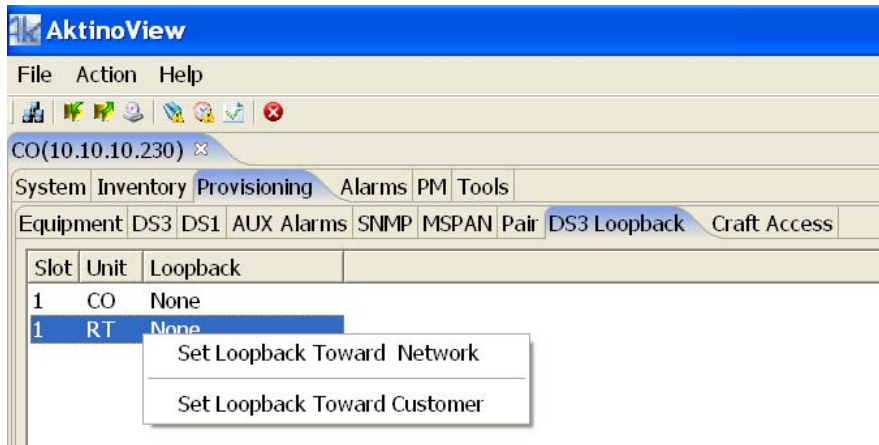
AktinoView

File Action Help

CO(10.10.10.230) ⊠

System Inventory Provisioning Alarms PM Tools

Equipment DS3 DS1 AUX Alarms SNMP MSPAN Pair DS3 Loopback Craft Access

| Slot | Unit | Loopback |
|---|---|---|
| 1 | CO | None |
| 1 | RT | None |

Set Loopback Toward Network

Set Loopback Toward Customer